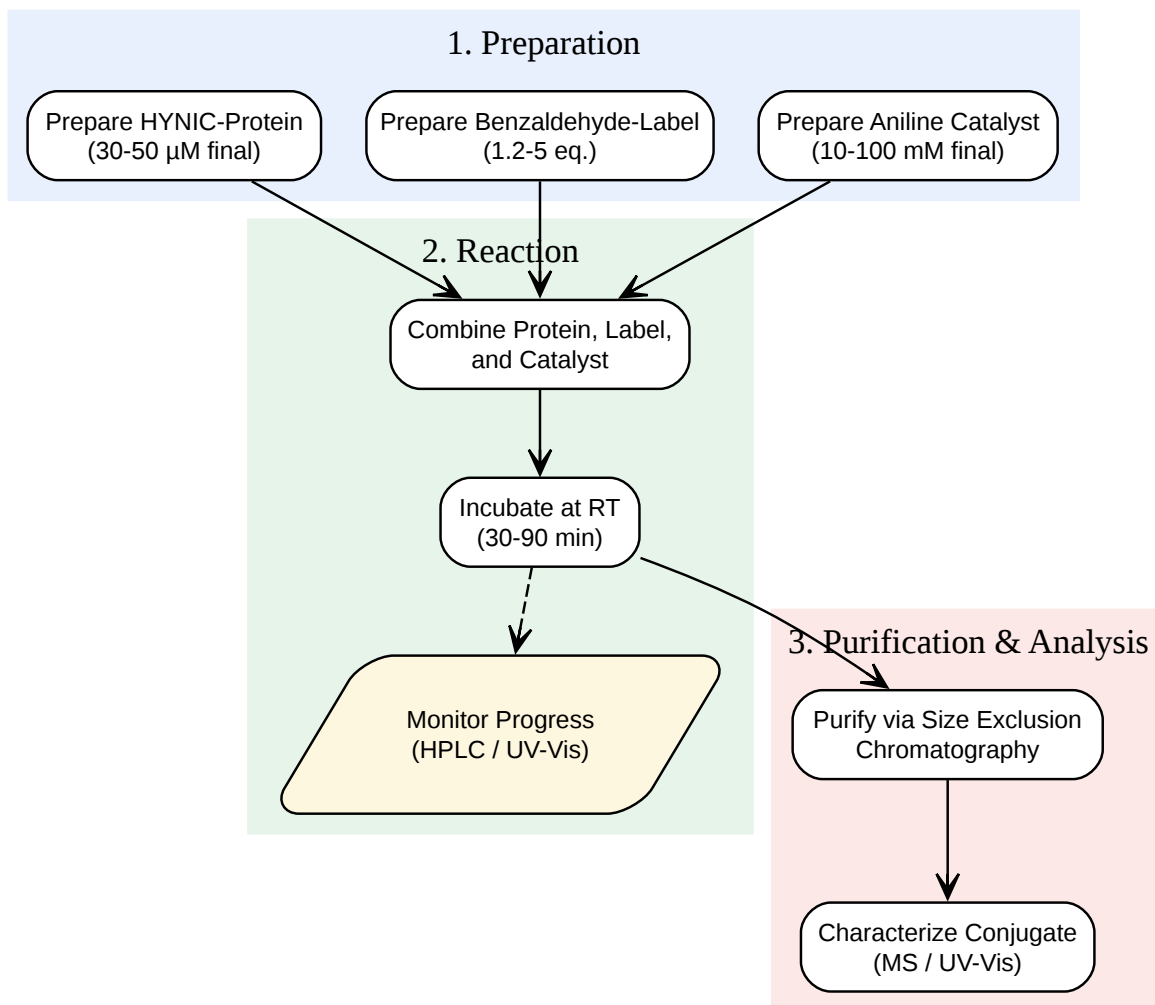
1. Preparation

Prepare HYNIC-Protein (30-50 μM final)

Prepare Benzaldehyde-Label (1.2-5 eq.)

Prepare Aniline Catalyst (10-100 mM final)

2. Reaction

Combine Protein, Label, and Catalyst

Incubate at RT (30-90 min)

Monitor Progress (HPLC / UV-Vis)

3. Purification & Analysis

Purify via Size Exclusion Chromatography

Characterize Conjugate (MS / UV-Vis)